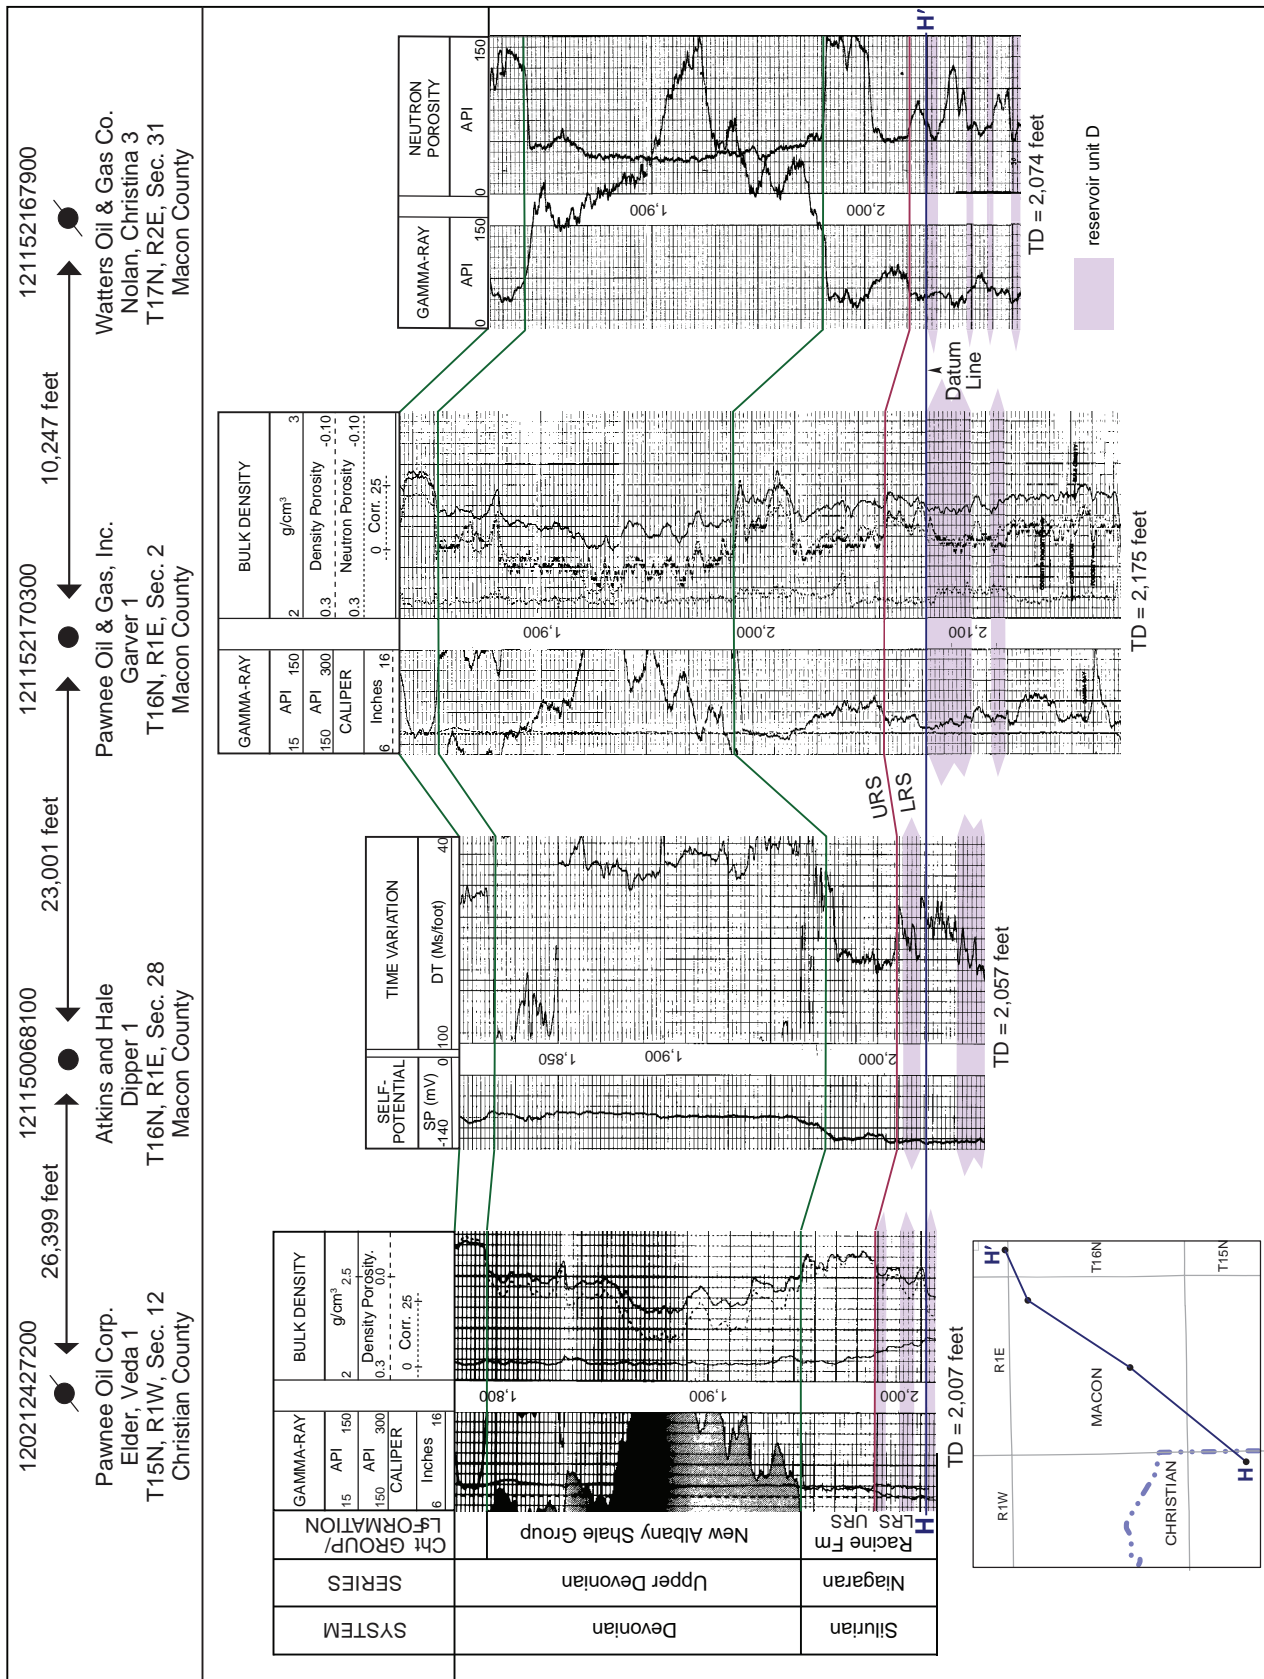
120212427200
Pawnee Oil Corp.
Elder, Veda 1
T15N, R1W, Sec. 12
Christian County

26,399 feet

121150068100
Atkins and Hale
Dipper 1
T16N, R1E, Sec. 28
Macon County

23,001 feet

121152170300
Pawnee Oil & Gas, Inc.
Garver 1
T16N, R1E, Sec. 2
Macon County

10,247 feet

121152167900
Watters Oil & Gas Co.
Nolan, Christina 3
T17N, R2E, Sec. 31
Macon County

SYSTEM
SERIES
GROUP/ FORMATION
Devonian
Upper Devonian
New Albany Shale Group
Silurian
Niagaran
Racine Fm
URS LRS

GAMMA-RAY
15 API 150
150 API 300
CALIPER
6 Inches 16
BULK DENSITY
2 g/cm³ 2.5
0.3 Density Porosity 0.0
0 Corr. 25
1,800
1,900
2,000
TD = 2,007 feet

SELF-POTENTIAL
-140 SP (mV) 0
TIME VARIATION
100 DT (Ms/foot) 40
1,850
1,900
2,000
TD = 2,057 feet

GAMMA-RAY
15 API 150
150 API 300
CALIPER
6 Inches 16
BULK DENSITY
2 g/cm³ 3
0.3 Density Porosity -0.10
0.3 Neutron Porosity -0.10
0 Corr. 25
1,900
2,000
2,100
TD = 2,175 feet
URS
LRS

GAMMA-RAY
0 API 150
NEUTRON POROSITY
0 API 150
1,900
2,000
TD = 2,074 feet
Datum Line
H'
H
reservoir unit D

H'
T16N
T15N
R1E
R1W
MACON
CHRISTIAN
H